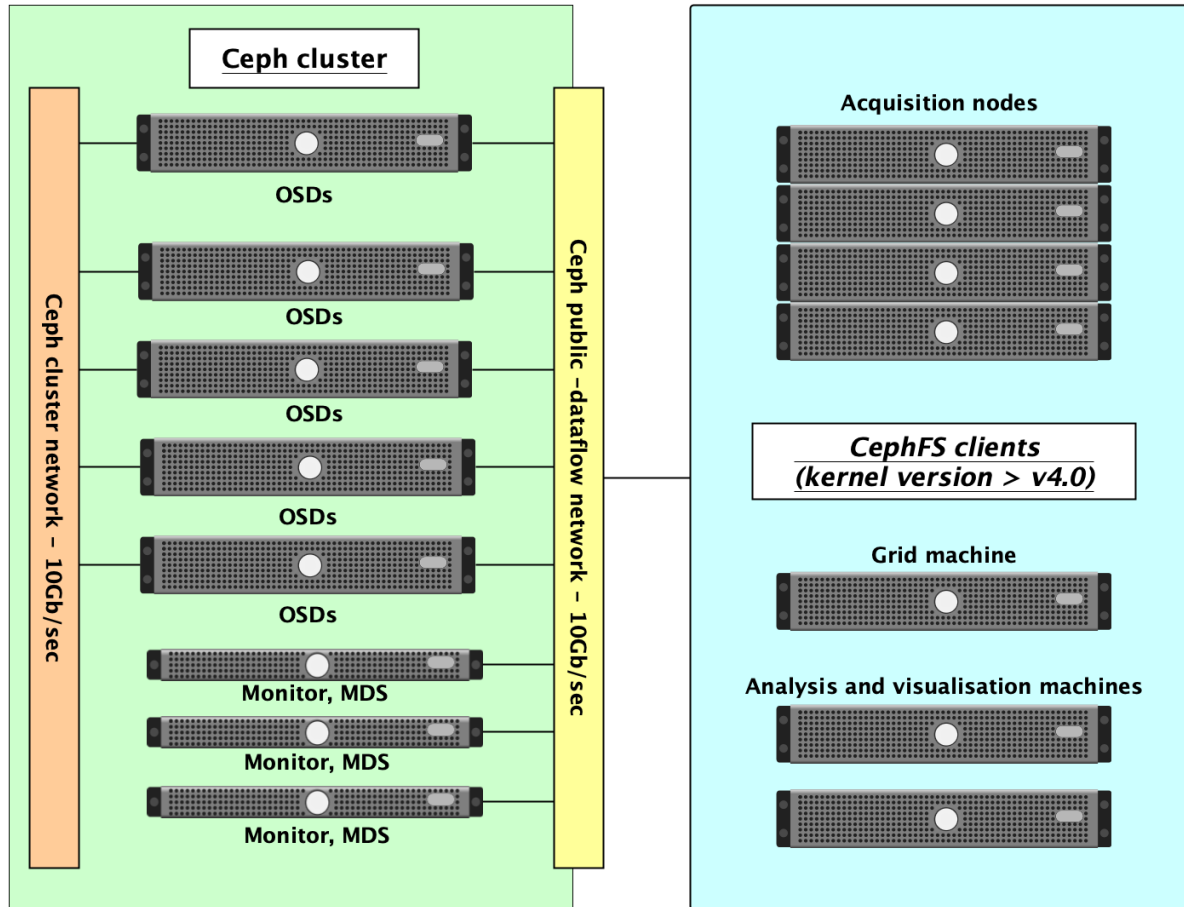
Ceph cluster

Ceph cluster network – 10Gb/sec

OSDs

OSDs

OSDs

OSDs

OSDs

Monitor, MDS

Monitor, MDS

Monitor, MDS

Ceph public –dataflow network – 10Gb/sec

Acquisition nodes

CephFS clients
(kernel version > v4.0)

Grid machine

Analysis and visualisation machines